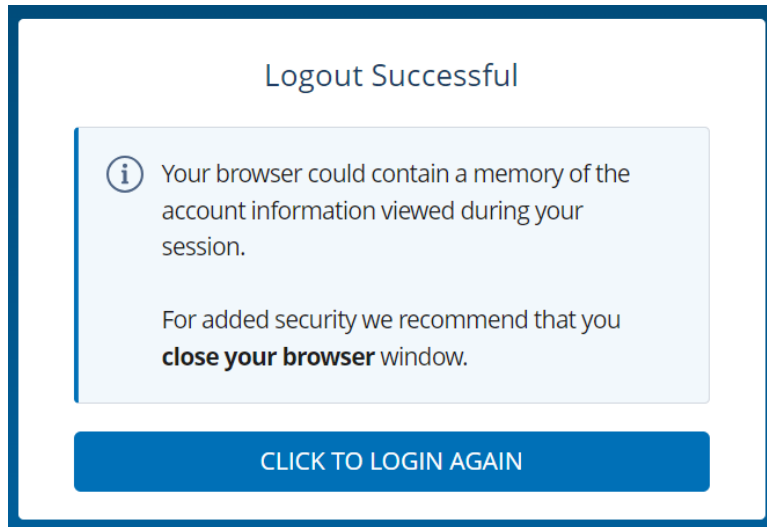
Logout Successful

Your browser could contain a memory of the account information viewed during your session.

For added security we recommend that you **close your browser** window.

CLICK TO LOGIN AGAIN